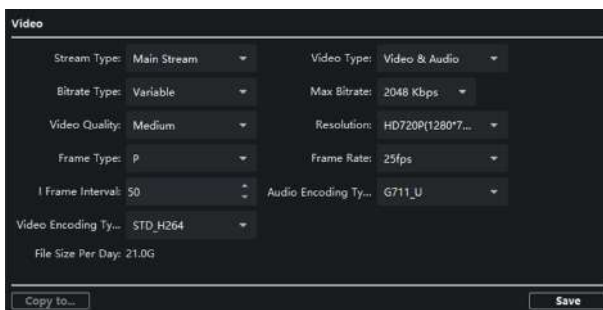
Video

Stream Type: Main Stream
Video Type: Video & Audio
Bitrate Type: Variable
Max Bitrate: 2048 Kbps
Video Quality: Medium
Resolution: HD720P(1280*7...
Frame Type: P
Frame Rate: 25fps
I Frame Interval: 50
Audio Encoding Ty... G711_U
Video Encoding Ty... STD_H264
File Size Per Day: 21.0G

Copy to...
Save